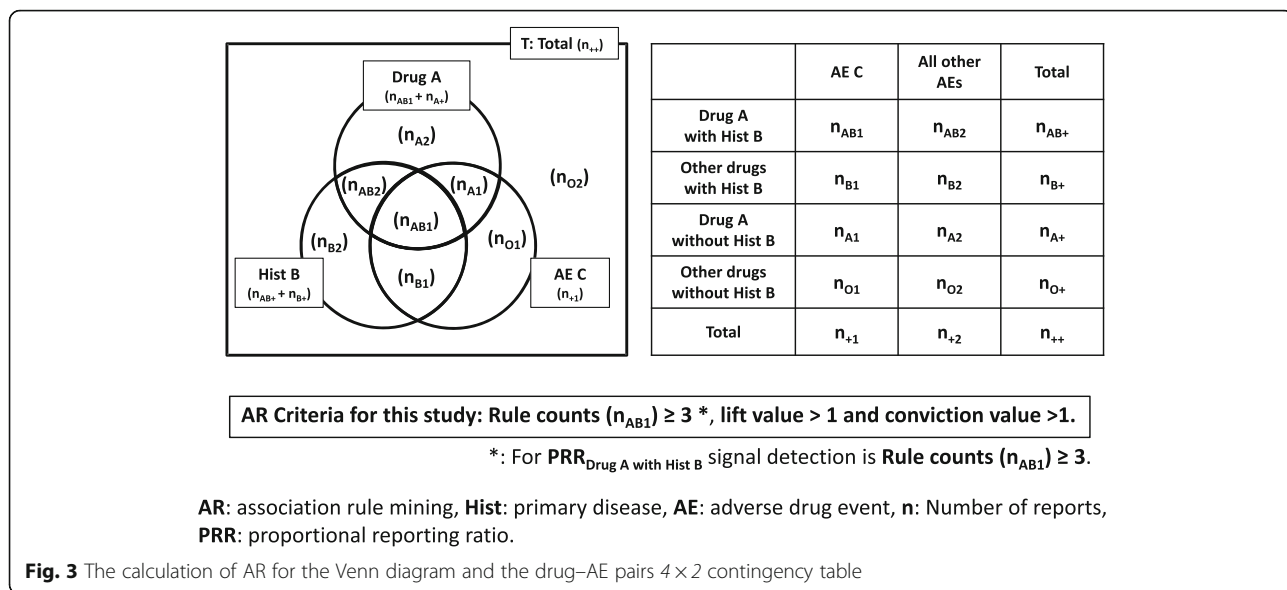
T: Total $(n_{++})$

Drug A $(n_{AB1} + n_{A+})$

$(n_{A2})$

$(n_{AB2})$

$(n_{A1})$

$(n_{O2})$

$(n_{AB1})$

$(n_{B2})$

$(n_{O1})$

$(n_{B1})$

Hist B $(n_{AB+} + n_{B+})$

AE C $(n_{+1})$

| | AE C | All other AEs | Total |
|---|---|---|---|
| Drug A with Hist B | $n_{AB1}$ | $n_{AB2}$ | $n_{AB+}$ |
| Other drugs with Hist B | $n_{B1}$ | $n_{B2}$ | $n_{B+}$ |
| Drug A without Hist B | $n_{A1}$ | $n_{A2}$ | $n_{A+}$ |
| Other drugs without Hist B | $n_{O1}$ | $n_{O2}$ | $n_{O+}$ |
| Total | $n_{+1}$ | $n_{+2}$ | $n_{++}$ |

AR Criteria for this study: Rule counts $(n_{AB1}) \geq 3$ *, lift value > 1 and conviction value >1.

*: For $PRR_{Drug\ A\ with\ Hist\ B}$ signal detection is Rule counts $(n_{AB1}) \geq 3$.

AR: association rule mining, Hist: primary disease, AE: adverse drug event, n: Number of reports, PRR: proportional reporting ratio.

Fig. 3 The calculation of AR for the Venn diagram and the drug–AE pairs $4 \times 2$ contingency table